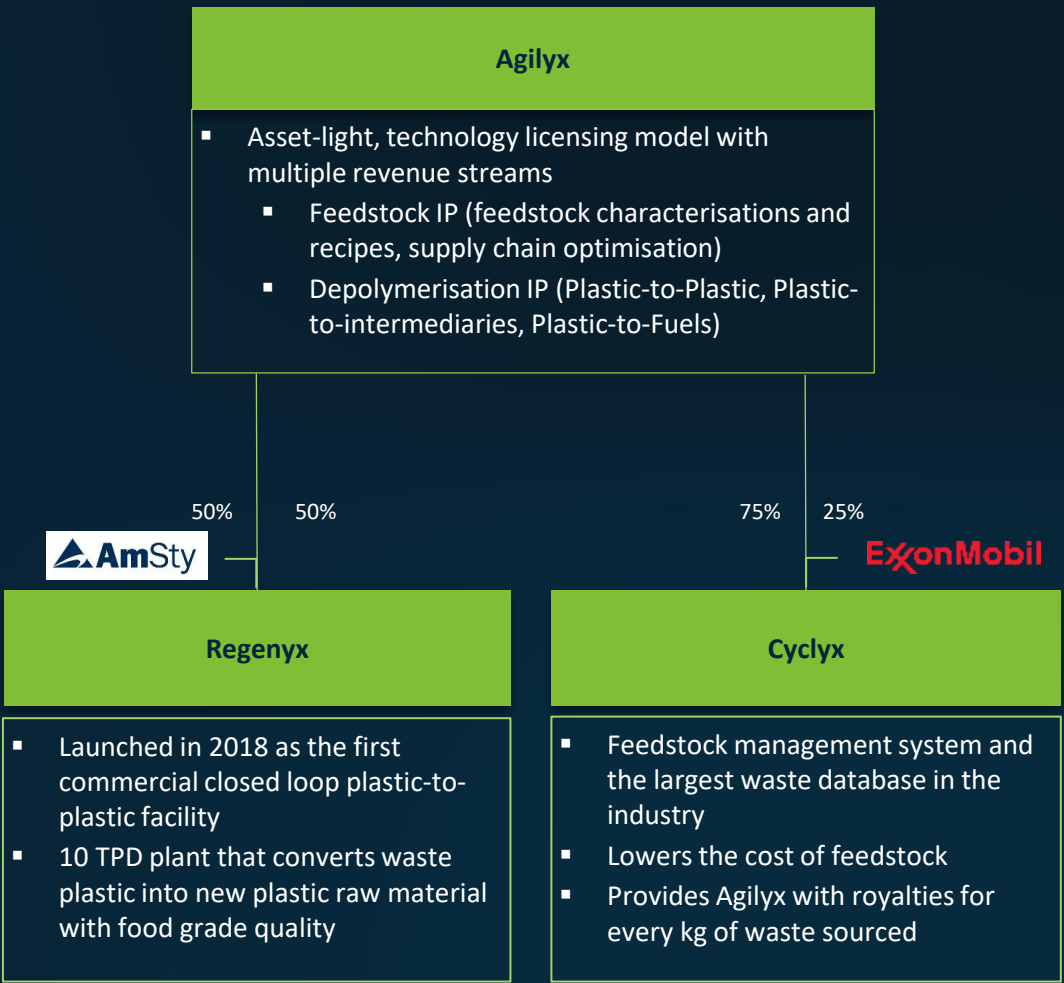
Agilyx

- Asset-light, technology licensing model with multiple revenue streams
  - Feedstock IP (feedstock characterisations and recipes, supply chain optimisation)
  - Depolymerisation IP (Plastic-to-Plastic, Plastic-to-intermediaries, Plastic-to-Fuels)

50%

50%

75%

25%

AmSty

ExxonMobil

Regenyx

- Launched in 2018 as the first commercial closed loop plastic-to-plastic facility
- 10 TPD plant that converts waste plastic into new plastic raw material with food grade quality

Cyclyx

- Feedstock management system and the largest waste database in the industry
- Lowers the cost of feedstock
- Provides Agilyx with royalties for every kg of waste sourced